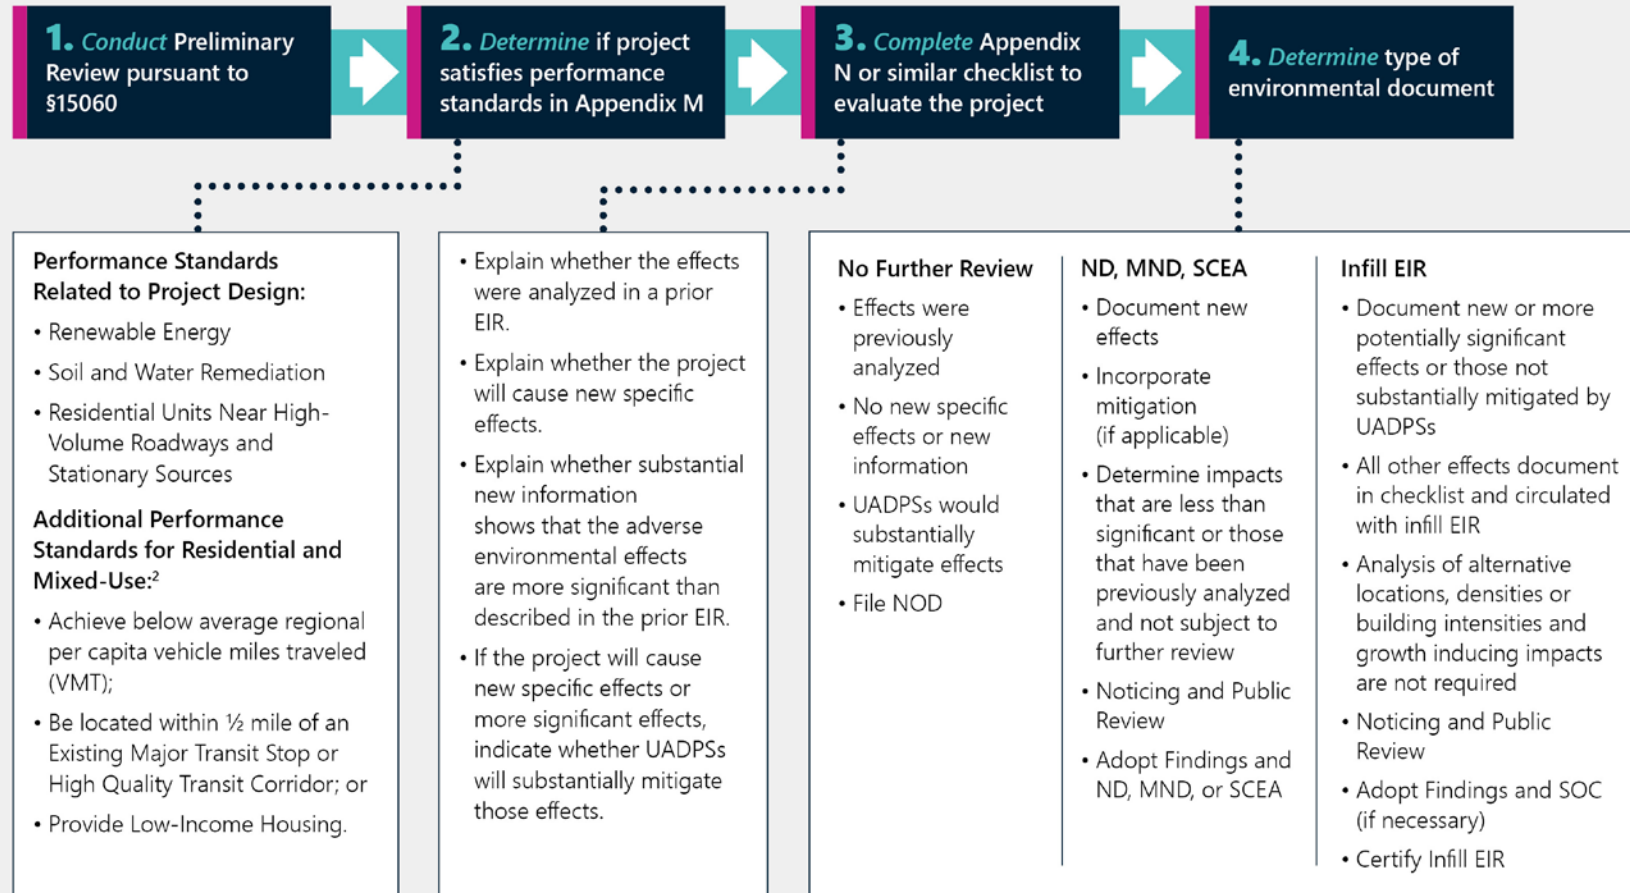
1. Conduct Preliminary Review pursuant to §15060

2. Determine if project satisfies performance standards in Appendix M

3. Complete Appendix N or similar checklist to evaluate the project

4. Determine type of environmental document

Performance Standards Related to Project Design:

• Renewable Energy

• Soil and Water Remediation

• Residential Units Near High-Volume Roadways and Stationary Sources

Additional Performance Standards for Residential and Mixed-Use:$^2$

• Achieve below average regional per capita vehicle miles traveled (VMT);

• Be located within ½ mile of an Existing Major Transit Stop or High Quality Transit Corridor; or

• Provide Low-Income Housing.

• Explain whether the effects were analyzed in a prior EIR.

• Explain whether the project will cause new specific effects.

• Explain whether substantial new information shows that the adverse environmental effects are more significant than described in the prior EIR.

• If the project will cause new specific effects or more significant effects, indicate whether UADPSs will substantially mitigate those effects.

No Further Review

• Effects were previously analyzed

• No new specific effects or new information

• UADPSs would substantially mitigate effects

• File NOD

ND, MND, SCEA

• Document new effects

• Incorporate mitigation (if applicable)

• Determine impacts that are less than significant or those that have been previously analyzed and not subject to further review

• Noticing and Public Review

• Adopt Findings and ND, MND, or SCEA

Infill EIR

• Document new or more potentially significant effects or those not substantially mitigated by UADPSs

• All other effects document in checklist and circulated with infill EIR

• Analysis of alternative locations, densities or building intensities and growth inducing impacts are not required

• Noticing and Public Review

• Adopt Findings and SOC (if necessary)

• Certify Infill EIR